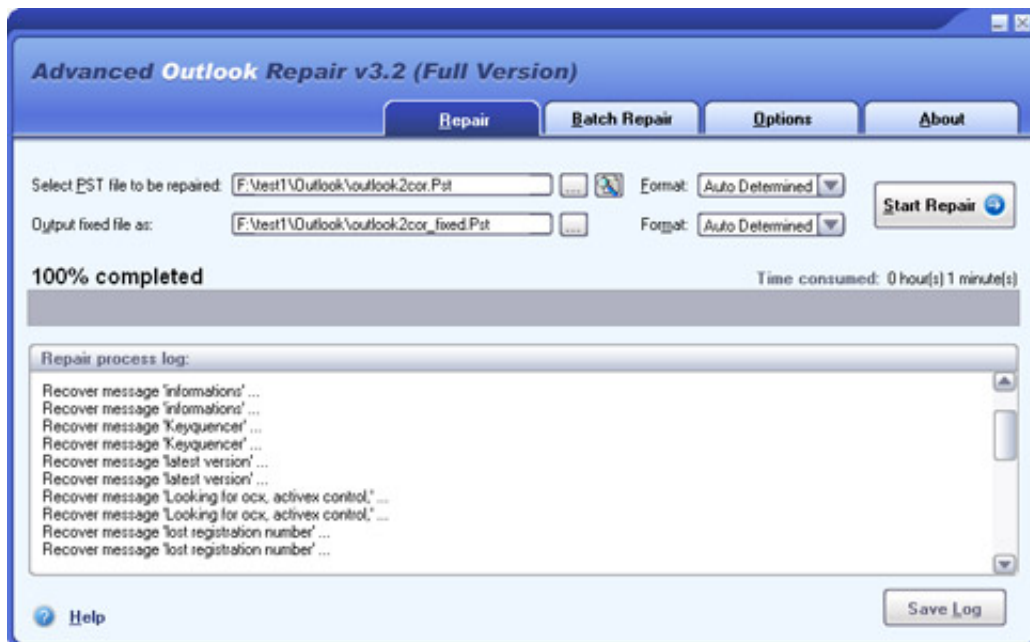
Advanced Outlook Repair v3.2 (Full Version)

Repair | Batch Repair | Options | About

Select PST file to be repaired: F:\test1\Outlook\outlook2cor.Pst ... Format: Auto Determined

Output fixed file as: F:\test1\Outlook\outlook2cor_fixed.Pst ... Format: Auto Determined

Start Repair

100% completed

Time consumed: 0 hour(s) 1 minute(s)

Repair process log:

Recover message 'informations' ...
Recover message 'informations' ...
Recover message 'Keyquencer' ...
Recover message 'Keyquencer' ...
Recover message 'latest version' ...
Recover message 'latest version' ...
Recover message 'Looking for ocx, activex control,' ...
Recover message 'Looking for ocx, activex control,' ...
Recover message 'lost registration number' ...
Recover message 'lost registration number' ...

Help

Save Log